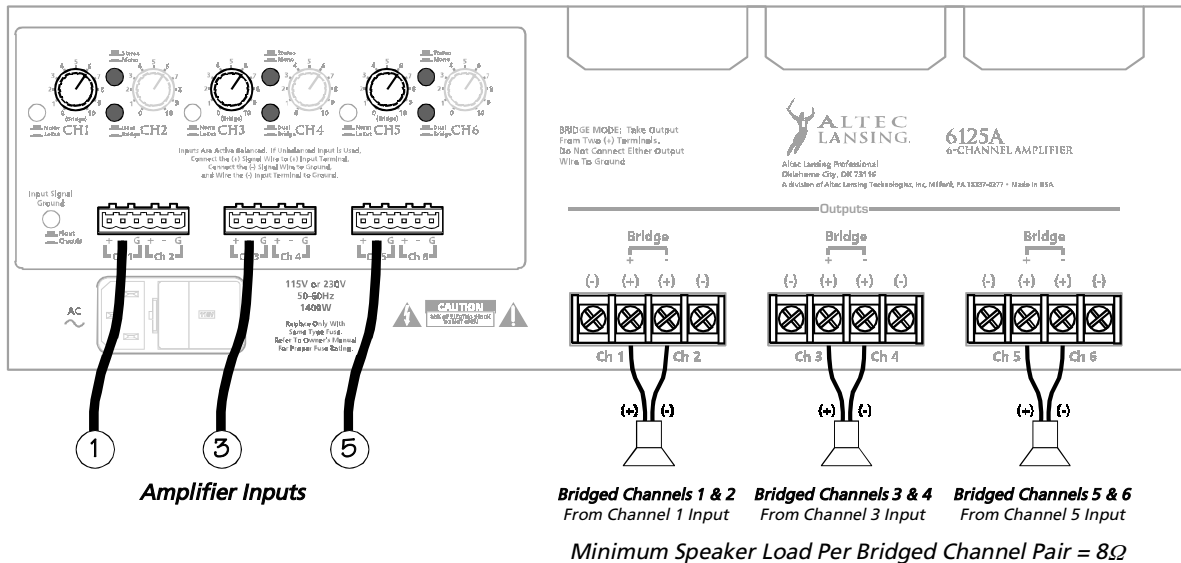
Stereo
Mono
(Bridge)
Dual
Bridge
CH1
CH2
Stereo
Mono
(Bridge)
Norm
Latch
CH3
Dual
Bridge
CH4
Stereo
Mono
Norm
Latch
CH5
Dual
Bridge
CH6
Norm
Latch

Inputs Are Active Balanced. If Unbalanced Input Is Used, Connect the (+) Signal Wire to (+) Input Terminal, Connect the (-) Signal Wire to Ground, and Wire the (-) Input Terminal to Ground.

Input Signal Ground
Float
Ground

+ - G + - G
Ch 1 Ch 2
+ - G + - G
Ch 3 Ch 4
+ - G + - G
Ch 5 Ch 6

AC
115V or 230V
50-60Hz
1400W
Replace Only With Same Type Fuse. Refer To Owner's Manual For Proper Fuse Rating.

CAUTION

BRIDGE MODE: Take Output From Two (+) Terminals. Do Not Connect Either Output Wire To Ground

ALTEC LANSING.
6125A
6-CHANNEL AMPLIFIER
Altec Lansing Professional
Oklahoma City, OK 73116
A division of Altec Lansing Technologies, Inc. Milford, PA 18337-0277 • Made in USA

Outputs

Bridge
+ -
(-) (+) (+) (-)
Ch 1 Ch 2
Bridge
+ -
(-) (+) (+) (-)
Ch 3 Ch 4
Bridge
+ -
(-) (+) (+) (-)
Ch 5 Ch 6

(+) (-)
(+) (-)
(+) (-)

1
3
5

Amplifier Inputs

Bridged Channels 1 & 2
From Channel 1 Input
Bridged Channels 3 & 4
From Channel 3 Input
Bridged Channels 5 & 6
From Channel 5 Input

Minimum Speaker Load Per Bridged Channel Pair = 8$\Omega$